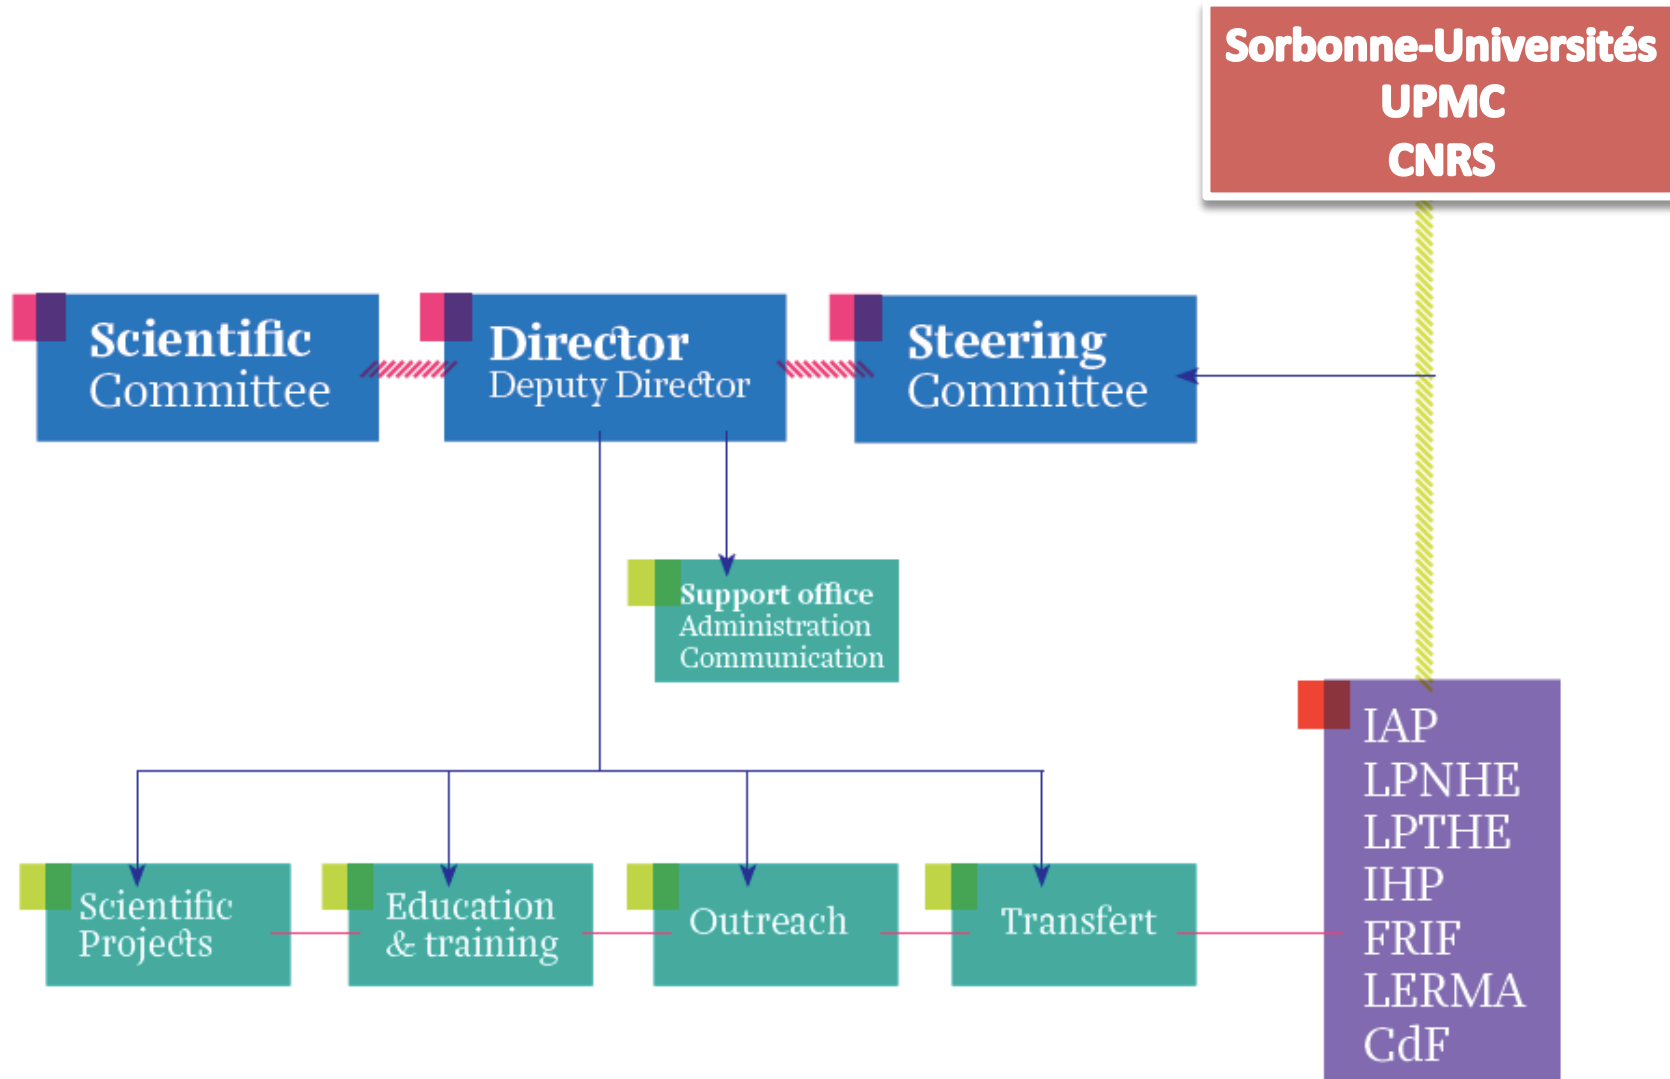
Sorbonne-Universités
UPMC
CNRS

Scientific Committee

Director
Deputy Director

Steering Committee

Support office
Administration
Communication

IAP
LPNHE
LPTHE
IHP
FRIF
LERMA
CdF

Scientific Projects

Education & training

Outreach

Transfert